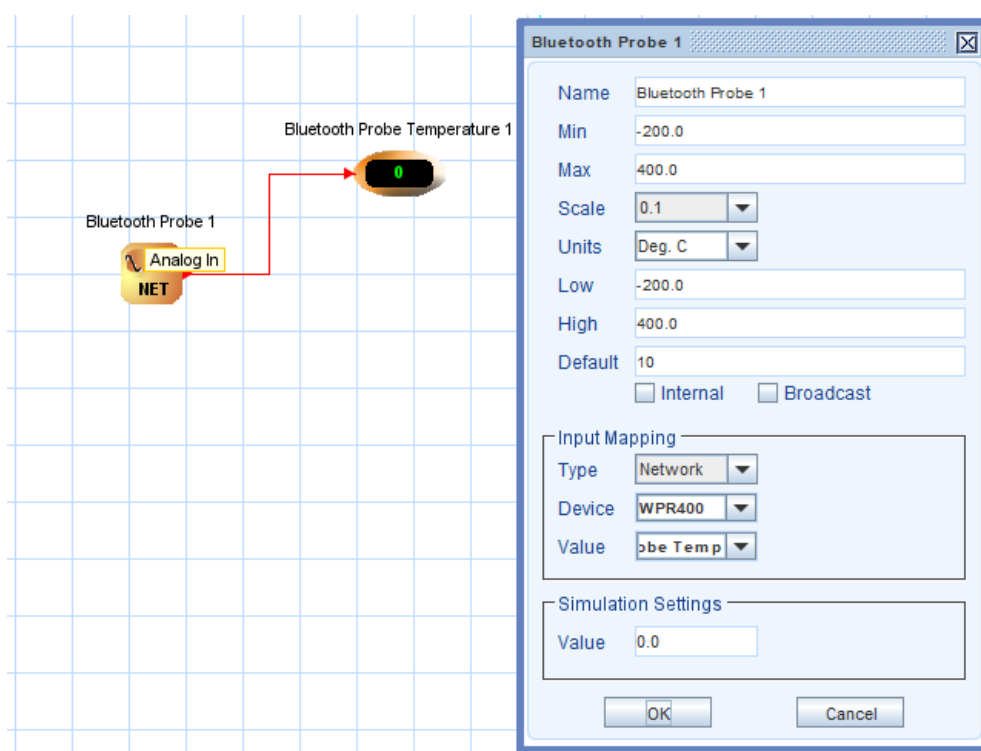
Bluetooth Probe Temperature 1

0

Bluetooth Probe 1

Analog In

NET

Bluetooth Probe 1

Name Bluetooth Probe 1

Min -200.0

Max 400.0

Scale 0.1

Units Deg. C

Low -200.0

High 400.0

Default 10

Internal Broadcast

Input Mapping

Type Network

Device WPR400

Value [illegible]be Temp

Simulation Settings

Value 0.0

OK Cancel